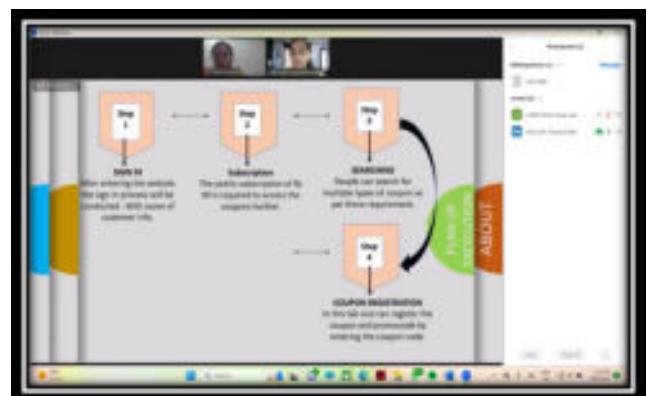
Step 1

SIGN IN
After entering the website the sign in process will be conducted – With some of customer info.

Step 2

Subscription
The yearly subscription of Rs 99 is required to access the coupons further.

Step 3

SEARCHING
People can search for multiple types of coupon as per there requirement.

Step 4

COUPON REGISTRATION
In this tab one can register the coupon and promocode by entering the coupon code

PLAN OF EXECUTION

ABOUT

Participants